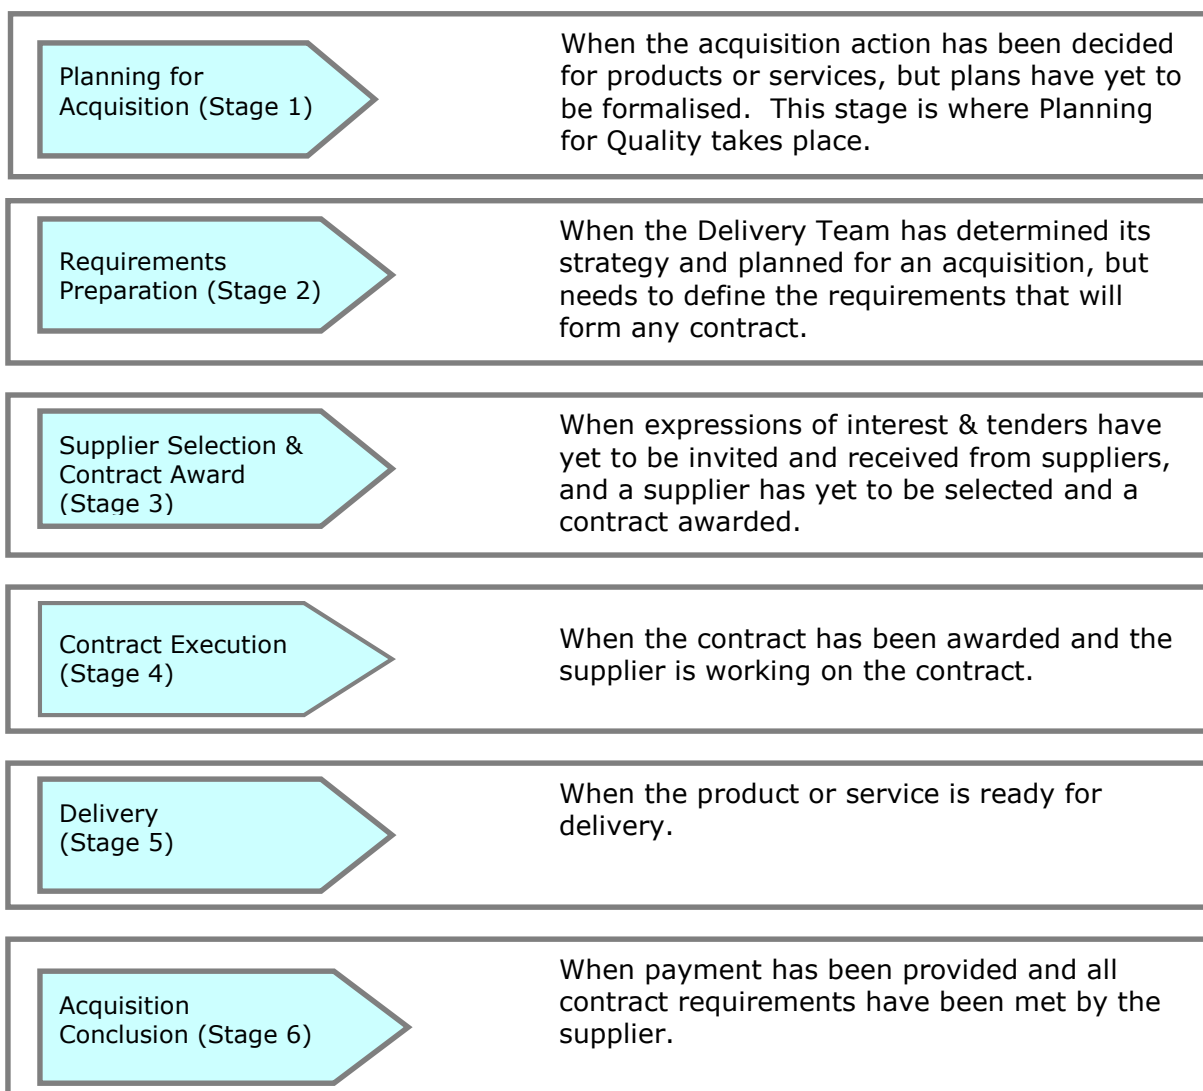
Planning for Acquisition (Stage 1)

When the acquisition action has been decided for products or services, but plans have yet to be formalised. This stage is where Planning for Quality takes place.

Requirements Preparation (Stage 2)

When the Delivery Team has determined its strategy and planned for an acquisition, but needs to define the requirements that will form any contract.

Supplier Selection & Contract Award (Stage 3)

When expressions of interest & tenders have yet to be invited and received from suppliers, and a supplier has yet to be selected and a contract awarded.

Contract Execution (Stage 4)

When the contract has been awarded and the supplier is working on the contract.

Delivery (Stage 5)

When the product or service is ready for delivery.

Acquisition Conclusion (Stage 6)

When payment has been provided and all contract requirements have been met by the supplier.